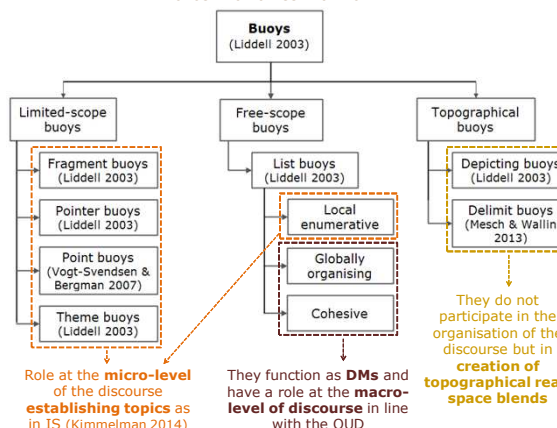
Buoys
(Liddell 2003)

Limited-scope buoys

Fragment buoys
(Liddell 2003)

Pointer buoys
(Liddell 2003)

Point buoys
(Vogt-Svendsen & Bergman 2007)

Theme buoys
(Liddell 2003)

Free-scope buoys

List buoys
(Liddell 2003)

Local enumerative

Globally organising

Cohesive

Topographical buoys

Depicting buoys
(Liddell 2003)

Delimit buoys
(Mesch & Wallin 2013)

Role at the **micro-level** of the discourse **establishing topics** as in IS (Kimmelman 2014)

They function as **DMs** and have a role at the **macro-level of discourse** in line with the QUD

They do not participate in the organisation of the discourse but in **creation of topographical rea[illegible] space blends**